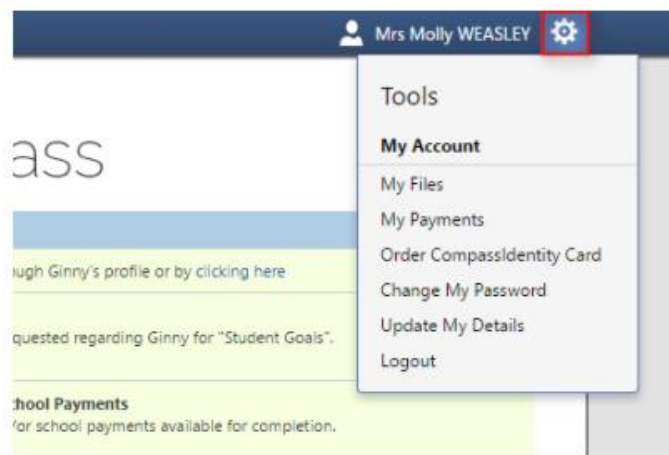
Mrs Molly WEASLEY

ass

ugh Ginny's profile or by clicking here

quested regarding Ginny for "Student Goals".

:hool Payments
or school payments available for completion.

Tools

My Account

My Files

My Payments

Order CompassIdentity Card

Change My Password

Update My Details

Logout